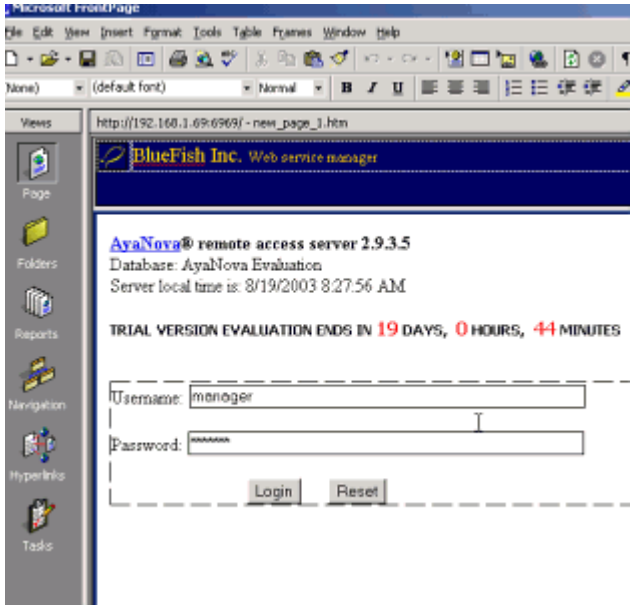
Microsoft FrontPage

File Edit View Insert Format Tools Table Frames Window Help

(None) (default font) Normal B I U

Views

Page

Folders

Reports

Navigation

Hyperlinks

Tasks

http://192.168.1.69:6969/ - new_page_1.htm

BlueFish Inc. Web service manager

AyaNova® remote access server 2.9.3.5
Database: AyaNova Evaluation
Server local time is: 8/19/2003 8:27:56 AM

TRIAL VERSION EVALUATION ENDS IN 19 DAYS, 0 HOURS, 44 MINUTES

Username: manager

Password: *******

Login Reset